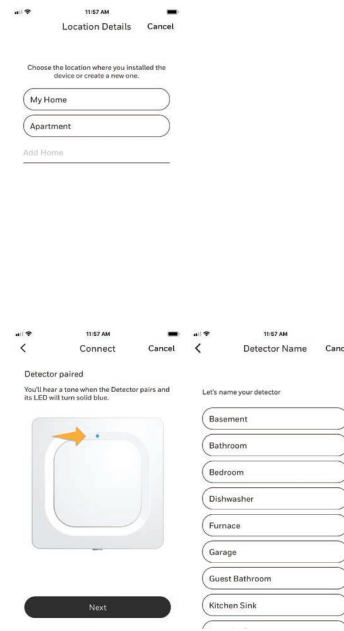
11:57 AM

Location Details Cancel

Choose the location where you installed the device or create a new one.

My Home

Apartment

Add Home

11:57 AM

<

Connect Cancel

Detector paired

You'll hear a tone when the Detector pairs and its LED will turn solid blue.

Next

11:57 AM

<

Detector Name Canc

Let's name your detector

Basement

Bathroom

Bedroom

Dishwasher

Furnace

Garage

Guest Bathroom

Kitchen Sink

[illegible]